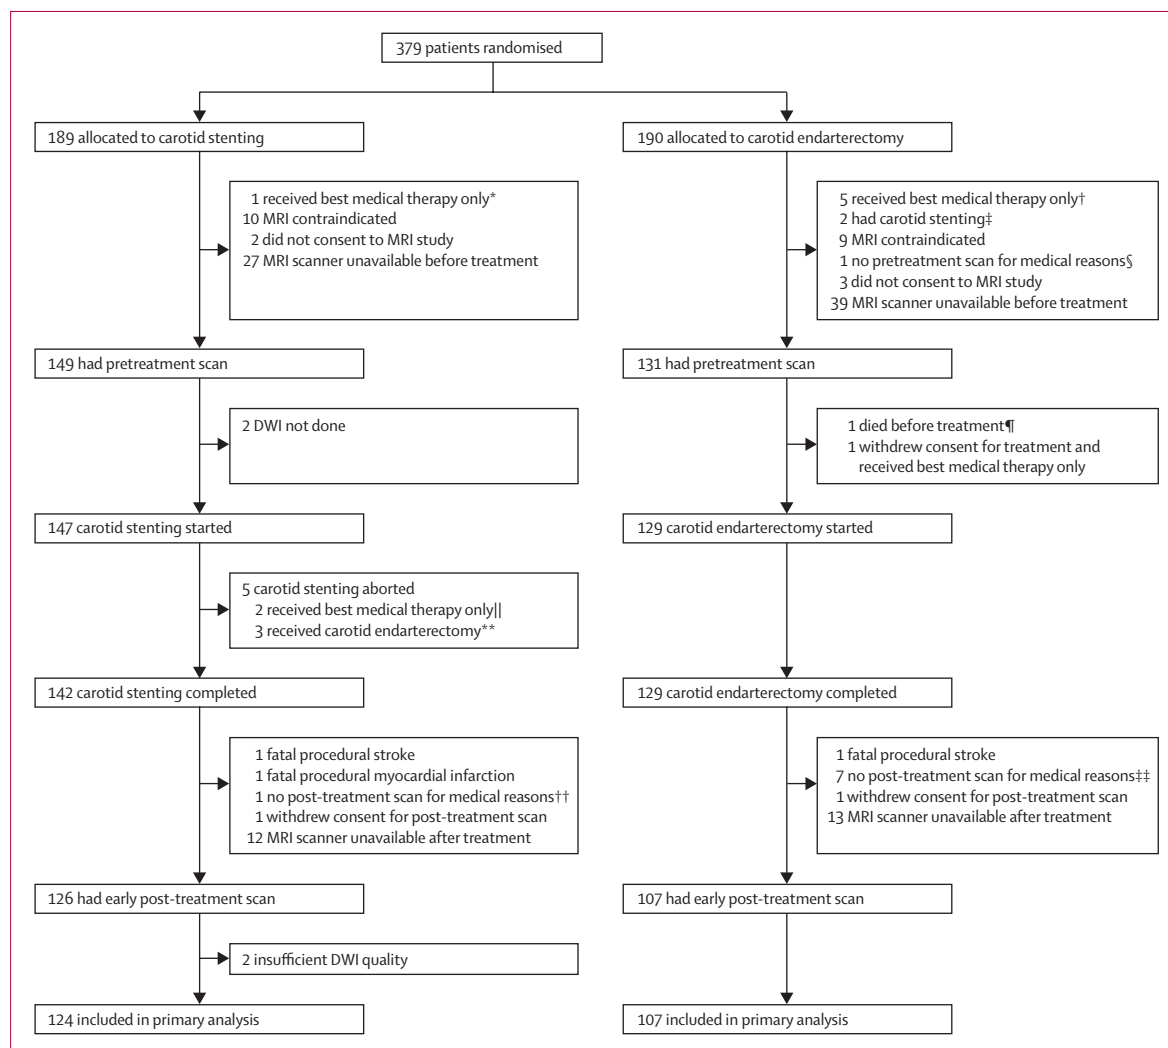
379 patients randomised

189 allocated to carotid stenting

1 received best medical therapy only*
10 MRI contraindicated
2 did not consent to MRI study
27 MRI scanner unavailable before treatment

149 had pretreatment scan

2 DWI not done

147 carotid stenting started

5 carotid stenting aborted
2 received best medical therapy only||
3 received carotid endarterectomy**

142 carotid stenting completed

1 fatal procedural stroke
1 fatal procedural myocardial infarction
1 no post-treatment scan for medical reasons††
1 withdrew consent for post-treatment scan
12 MRI scanner unavailable after treatment

126 had early post-treatment scan

2 insufficient DWI quality

124 included in primary analysis

190 allocated to carotid endarterectomy

5 received best medical therapy only†
2 had carotid stenting‡
9 MRI contraindicated
1 no pretreatment scan for medical reasons§
3 did not consent to MRI study
39 MRI scanner unavailable before treatment

131 had pretreatment scan

1 died before treatment¶
1 withdrew consent for treatment and received best medical therapy only

129 carotid endarterectomy started

129 carotid endarterectomy completed

1 fatal procedural stroke
7 no post-treatment scan for medical reasons‡‡
1 withdrew consent for post-treatment scan
13 MRI scanner unavailable after treatment

107 had early post-treatment scan

107 included in primary analysis